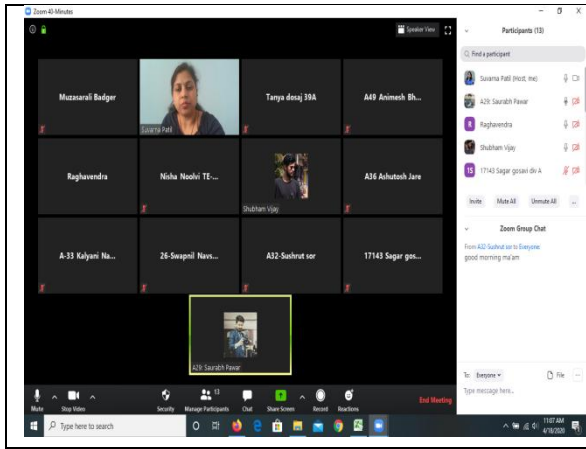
Zoom 40-Minutes

Speaker View

Participants (13)

Find a participant

Suvarna Patil (Host, me)

A29: Saurabh Pawar

Raghavendra

Shubham Vijay

17143 Sagar gosavi div A

Invite Mute All Unmute All ...

Zoom Group Chat

From A32-Sushrut sor to Everyone
good morning ma'am

Muzassarali Badger

Suvarna Patil

Tanya dosaj 39A

A49 Animesh Bh...

Raghavendra

Nisha Noolvi TE-...

Shubham Vijay

A36 Ashutosh Jare

A-33 Kalyani Na...

26-Swapnil Navs...

A32-Sushrut sor

17143 Sagar gos...

A29: Saurabh Pawar

Mute Stop Video Security Manage Participants 13 Chat Share Screen Record Reactions End Meeting

To: Everyone File ...

Type message here...

Type here to search

11:07 AM 4/18/2020